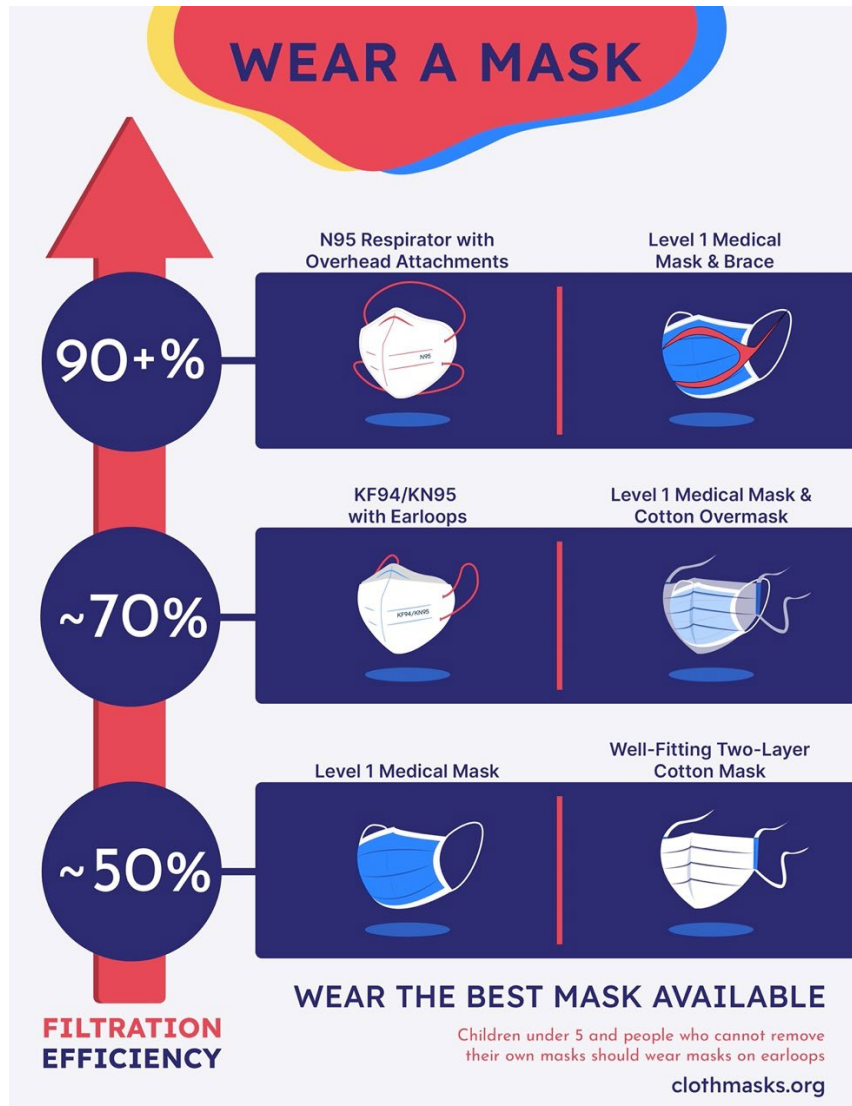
WEAR A MASK

90+%

N95 Respirator with Overhead Attachments

N95

Level 1 Medical Mask & Brace

~70%

KF94/KN95 with Earloops

KF94/KN95

Level 1 Medical Mask & Cotton Overmask

~50%

Level 1 Medical Mask

Well-Fitting Two-Layer Cotton Mask

FILTRATION EFFICIENCY

WEAR THE BEST MASK AVAILABLE

Children under 5 and people who cannot remove their own masks should wear masks on earloops

clothmasks.org